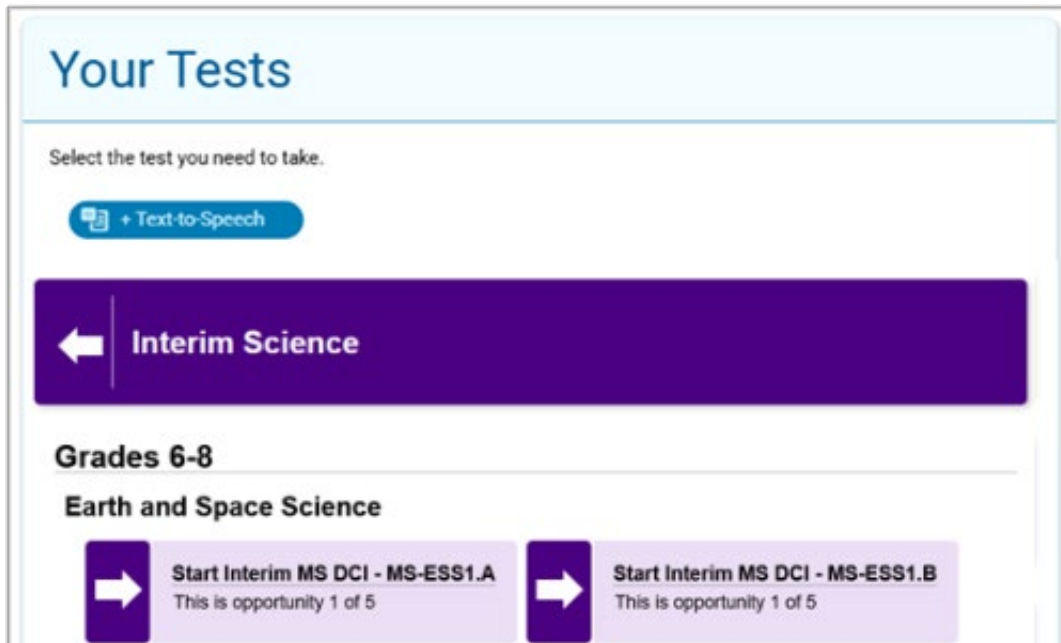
Your Tests

Select the test you need to take.

+ Text-to-Speech

Interim Science

Grades 6-8

Earth and Space Science

Start Interim MS DCI - MS-ESS1.A
This is opportunity 1 of 5

Start Interim MS DCI - MS-ESS1.B
This is opportunity 1 of 5